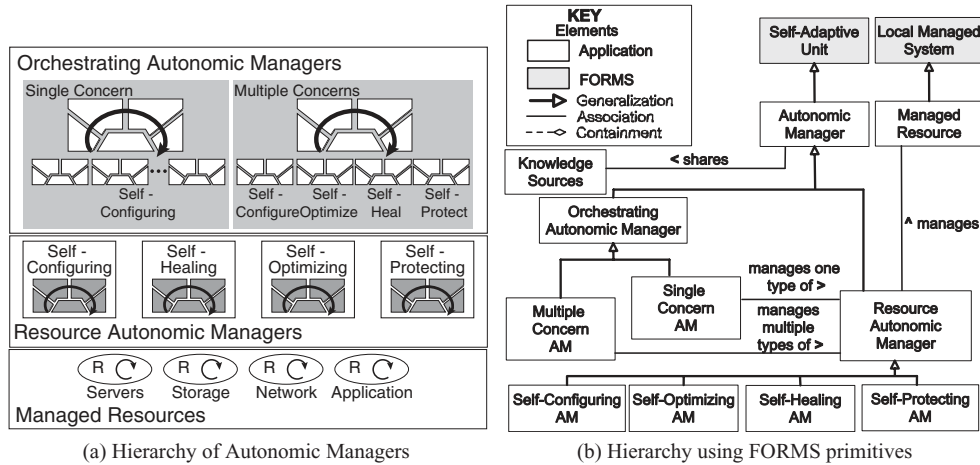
Orchestrating Autonomic Managers

Single Concern

Self - Configuring

Multiple Concerns

Self - Configure

Self - Optimize

Self - Heal

Self - Protect

Self - Configuring

Self - Healing

Self - Optimizing

Self - Protecting

Resource Autonomic Managers

R

R

R

R

Servers

Storage

Network

Application

Managed Resources

(a) Hierarchy of Autonomic Managers

KEY

Elements

Application

FORMS

Generalization

Association

Containment

Self-Adaptive Unit

Local Managed System

Autonomic Manager

Managed Resource

Knowledge Sources

< shares

Orchestrating Autonomic Manager

^ manages

Multiple Concern AM

Single Concern AM

manages one type of >

manages multiple types of >

Resource Autonomic Manager

Self-Configuring AM

Self-Optimizing AM

Self-Healing AM

Self-Protecting AM

(b) Hierarchy using FORMS primitives